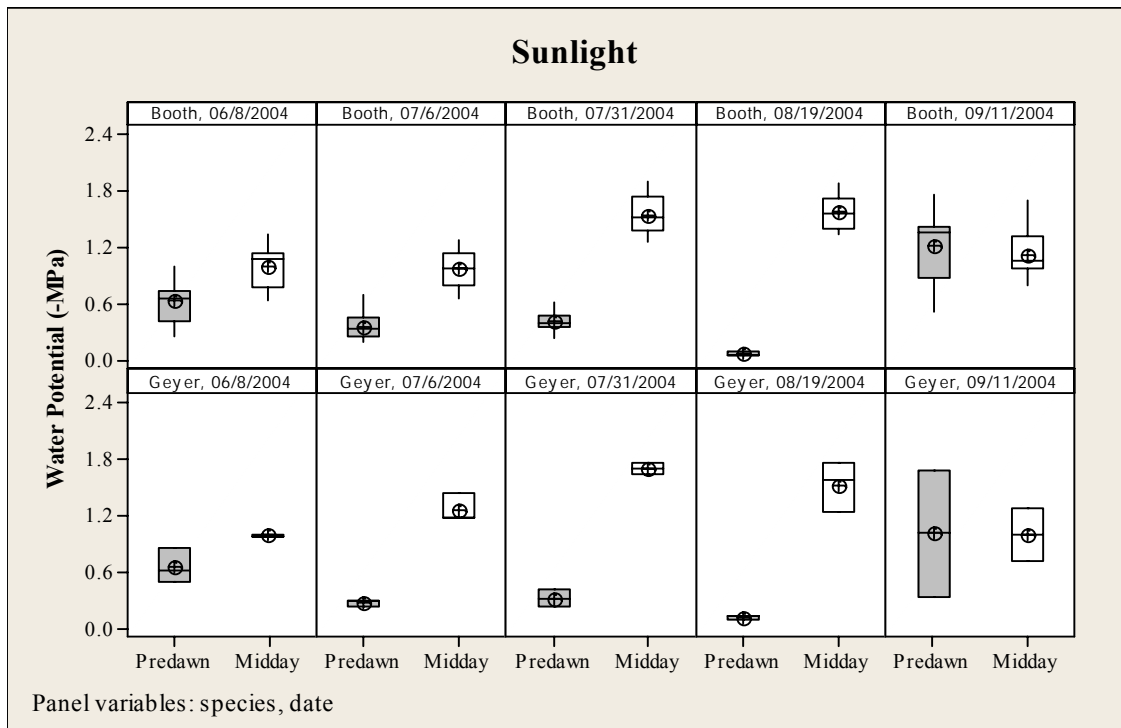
Sunlight

Booth, 06/8/2004
Booth, 07/6/2004
Booth, 07/31/2004
Booth, 08/19/2004
Booth, 09/11/2004

Geyer, 06/8/2004
Geyer, 07/6/2004
Geyer, 07/31/2004
Geyer, 08/19/2004
Geyer, 09/11/2004

Water Potential (-MPa)

2.4
1.8
1.2
0.6
0.0
2.4
1.8
1.2
0.6
0.0

Predawn Midday Predawn Midday Predawn Midday Predawn Midday Predawn Midday

Panel variables: species, date